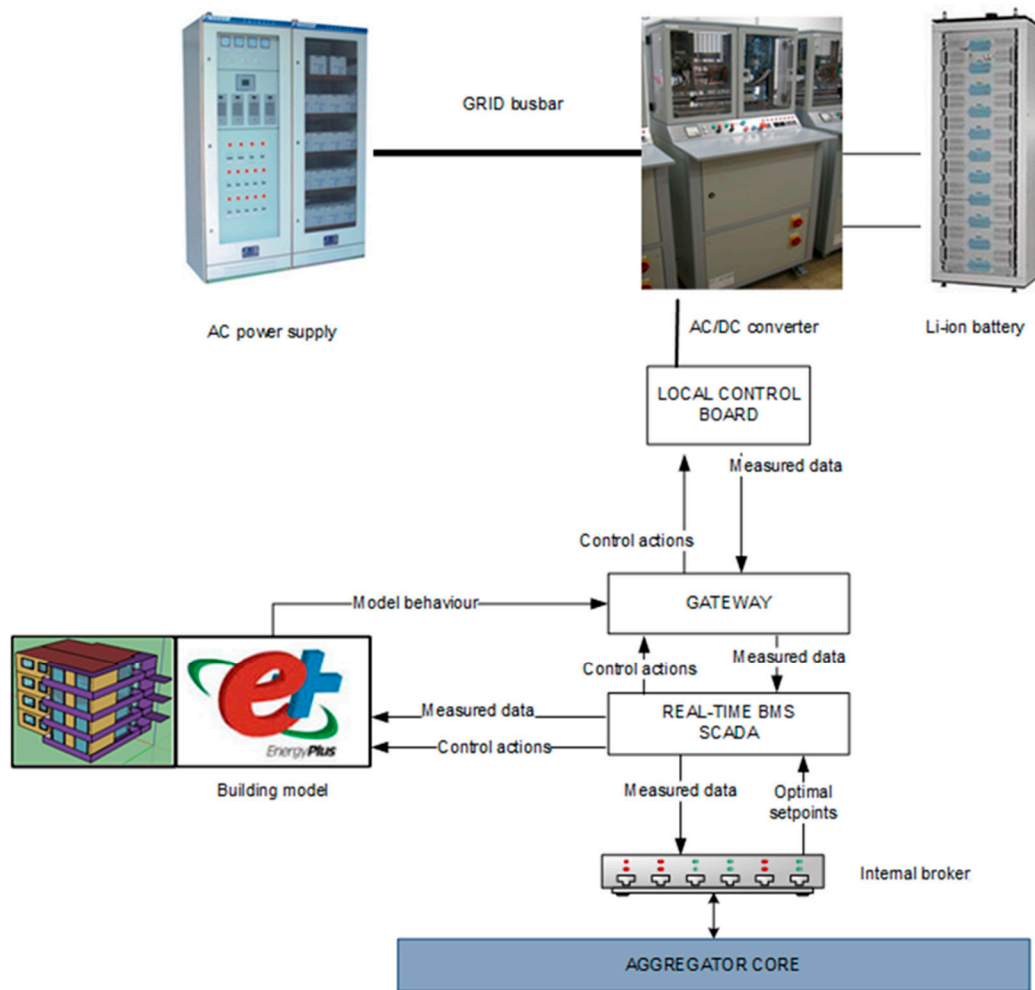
GRID busbar

AC power supply

AC/DC converter

Li-ion battery

LOCAL CONTROL BOARD

Measured data

Control actions

GATEWAY

Model behaviour

Control actions

Measured data

Measured data

REAL-TIME BMS SCADA

Control actions

EnergyPlus

Building model

Measured data

Optimal setpoints

Internal broker

AGGREGATOR CORE